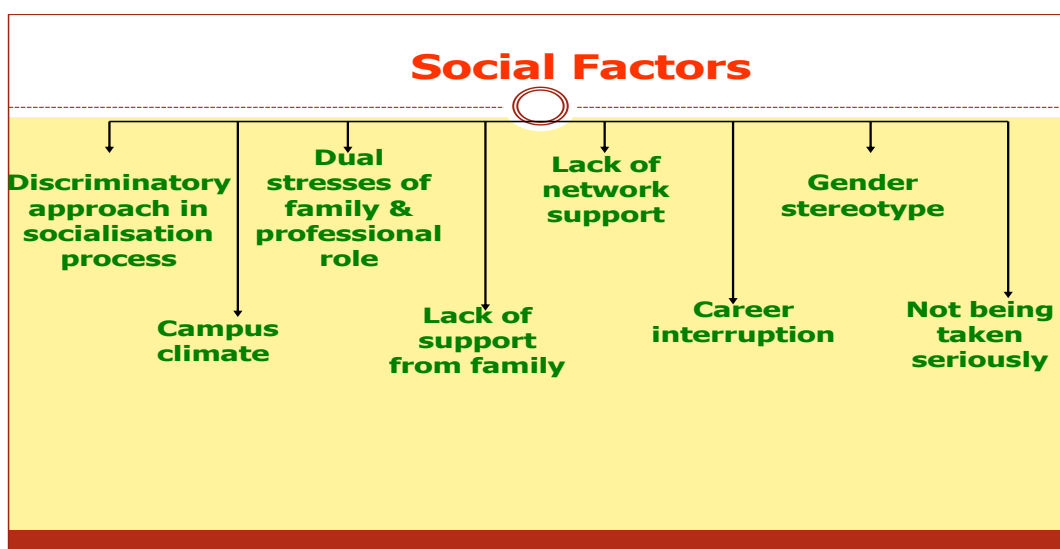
Social Factors

Discriminatory approach in socialisation process

Campus climate

Dual stresses of family & professional role

Lack of support from family

Lack of network support

Career interruption

Gender stereotype

Not being taken seriously